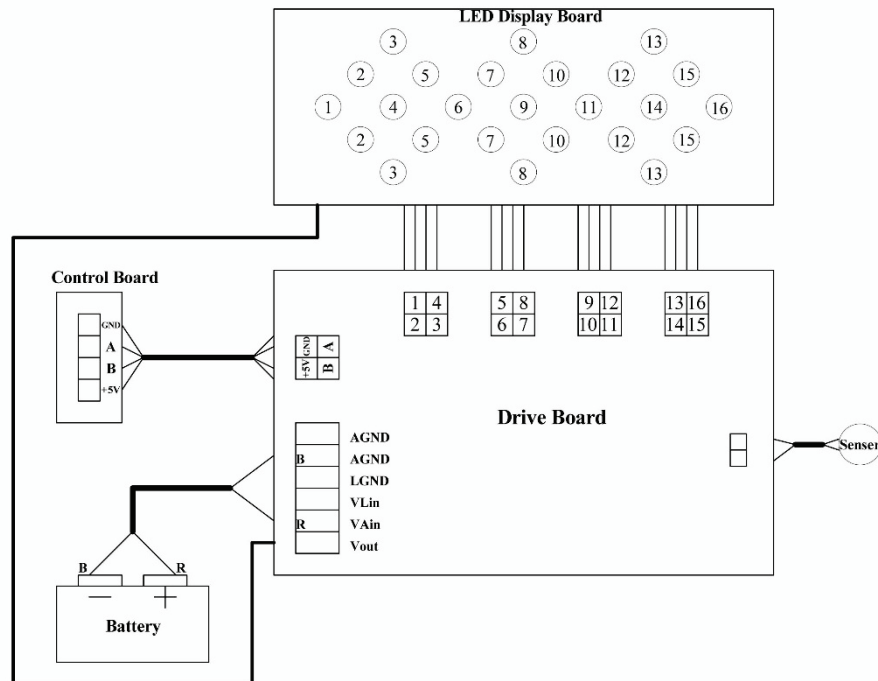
LED Display Board

3 8 13
2 5 7 10 12 15
1 4 6 9 11 14 16
2 5 7 10 12 15
3 8 13

Control Board

GND
A
B
+5V

+5V GND
B A

| 1 | 4 |
|---|---|
| 2 | 3 |

| 5 | 8 |
|---|---|
| 6 | 7 |

| 9 | 12 |
|---|---|
| 10 | 11 |

| 13 | 16 |
|---|---|
| 14 | 15 |

Drive Board

AGND
B AGND
LGND
VLin
R VAin
Vout

Senser

B R
−  +
Battery